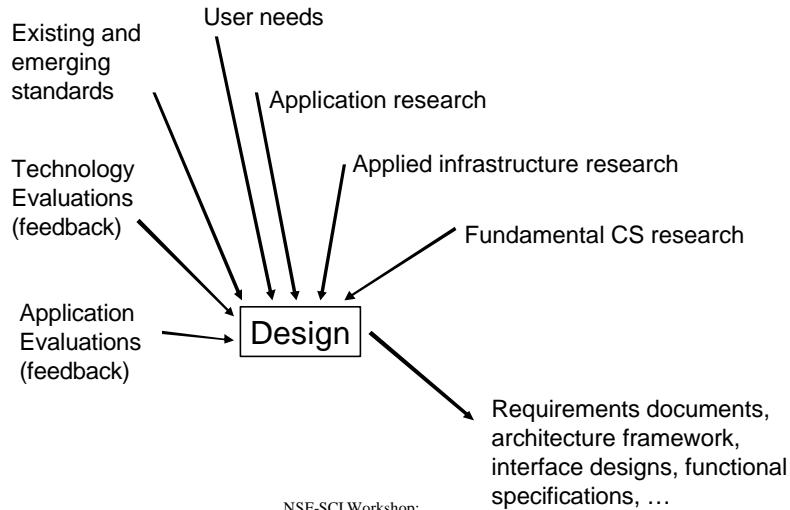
User needs

Existing and emerging standards

Application research

Applied infrastructure research

Technology Evaluations (feedback)

Fundamental CS research

Application Evaluations (feedback)

Design

Requirements documents, architecture framework, interface designs, functional specifications, …

NSF-SCI Workshop: